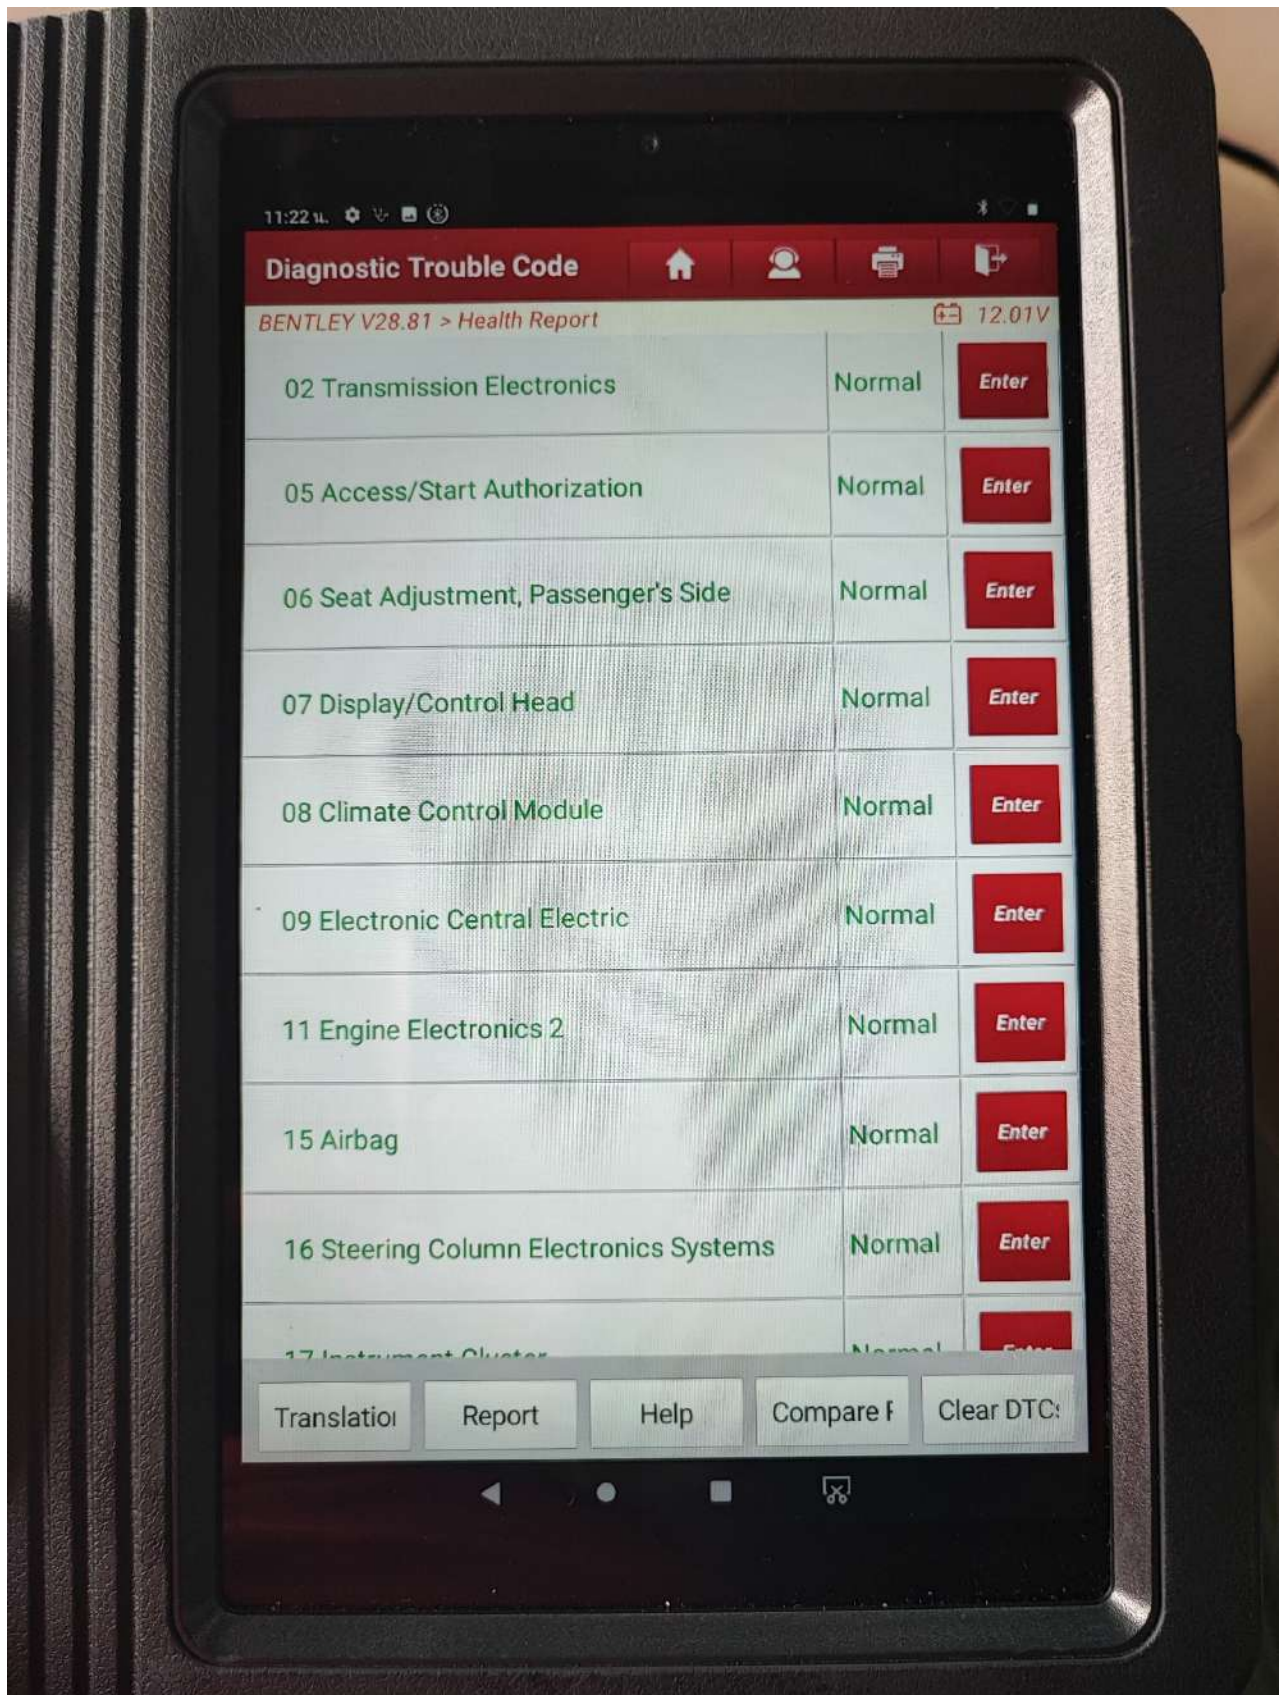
11:22

Diagnostic Trouble Code

BENTLEY V28.81 > Health Report

12.01V

| | | |
|---|---|---|
| 02 Transmission Electronics | Normal | Enter |
| 05 Access/Start Authorization | Normal | Enter |
| 06 Seat Adjustment, Passenger's Side | Normal | Enter |
| 07 Display/Control Head | Normal | Enter |
| 08 Climate Control Module | Normal | Enter |
| 09 Electronic Central Electric | Normal | Enter |
| 11 Engine Electronics 2 | Normal | Enter |
| 15 Airbag | Normal | Enter |
| 16 Steering Column Electronics Systems | Normal | Enter |
| 17 Instrument Cluster | Normal | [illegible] |

Translatioı Report Help Compare F Clear DTC: